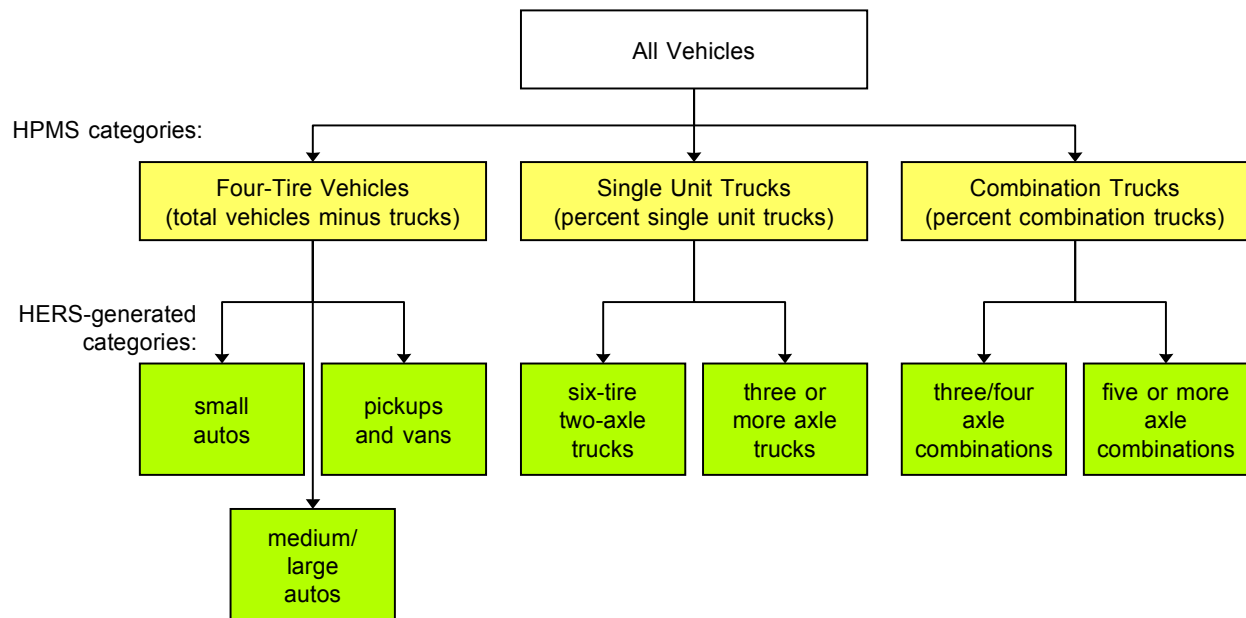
All Vehicles

HPMS categories:

Four-Tire Vehicles (total vehicles minus trucks)

Single Unit Trucks (percent single unit trucks)

Combination Trucks (percent combination trucks)

HERS-generated categories:

small autos

pickups and vans

six-tire two-axle trucks

three or more axle trucks

three/four axle combinations

five or more axle combinations

medium/ large autos